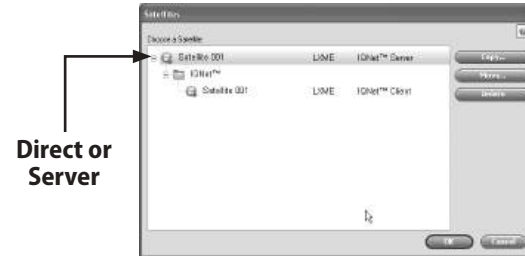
Satellites

Choose a Satellite

| | | |
|---|---|---|
| Satellite 001 | LXME | IQNet™ Server |
| IQNet™ | | |
| Satellite 001 | LXME | IQNet™ Client |

Copy...

Move...

Delete

OK

Cancel

Direct or Server